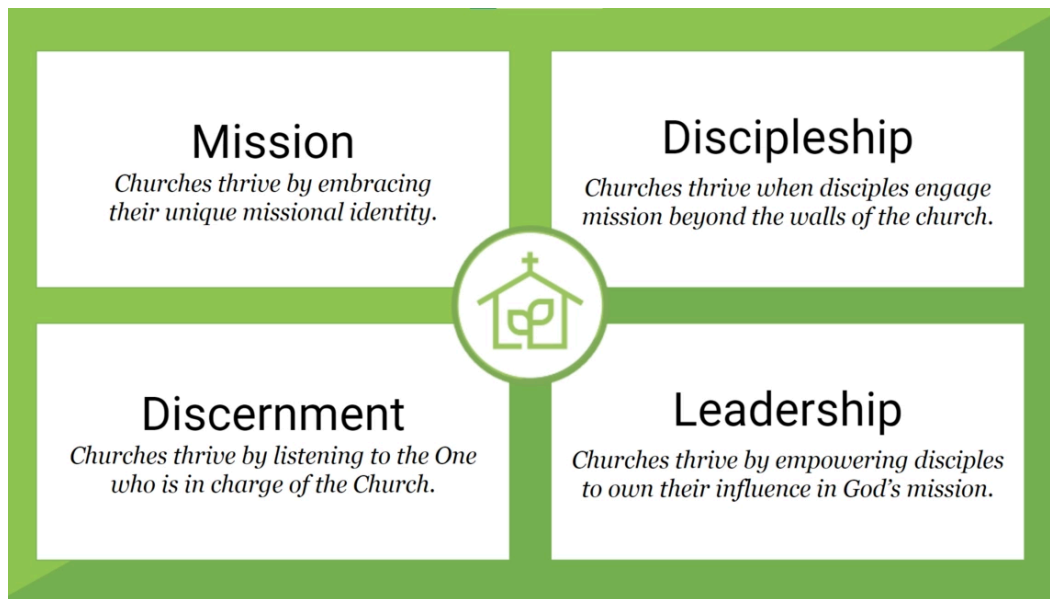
Mission
Churches thrive by embracing their unique missional identity.

Discipleship
Churches thrive when disciples engage mission beyond the walls of the church.

Discernment
Churches thrive by listening to the One who is in charge of the Church.

Leadership
Churches thrive by empowering disciples to own their influence in God's mission.